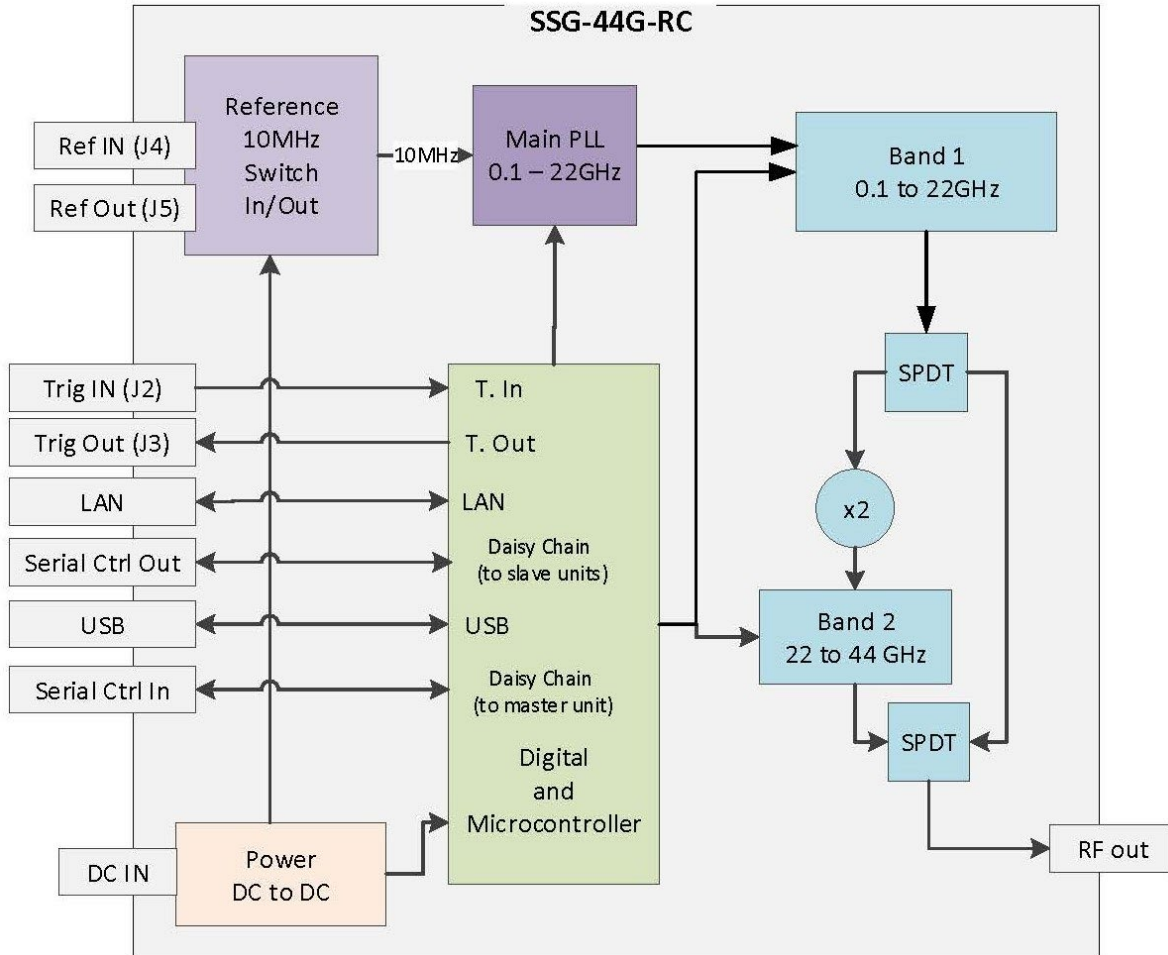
SSG-44G-RC

Ref IN (J4)

Ref Out (J5)

Reference
10MHz
Switch
In/Out

10MHz

Main PLL
0.1 – 22GHz

Band 1
0.1 to 22GHz

SPDT

x2

Trig IN (J2)

Trig Out (J3)

LAN

Serial Ctrl Out

USB

Serial Ctrl In

T. In

T. Out

LAN

Daisy Chain
(to slave units)

USB

Daisy Chain
(to master unit)

Digital
and
Microcontroller

Band 2
22 to 44 GHz

SPDT

RF out

DC IN

Power
DC to DC